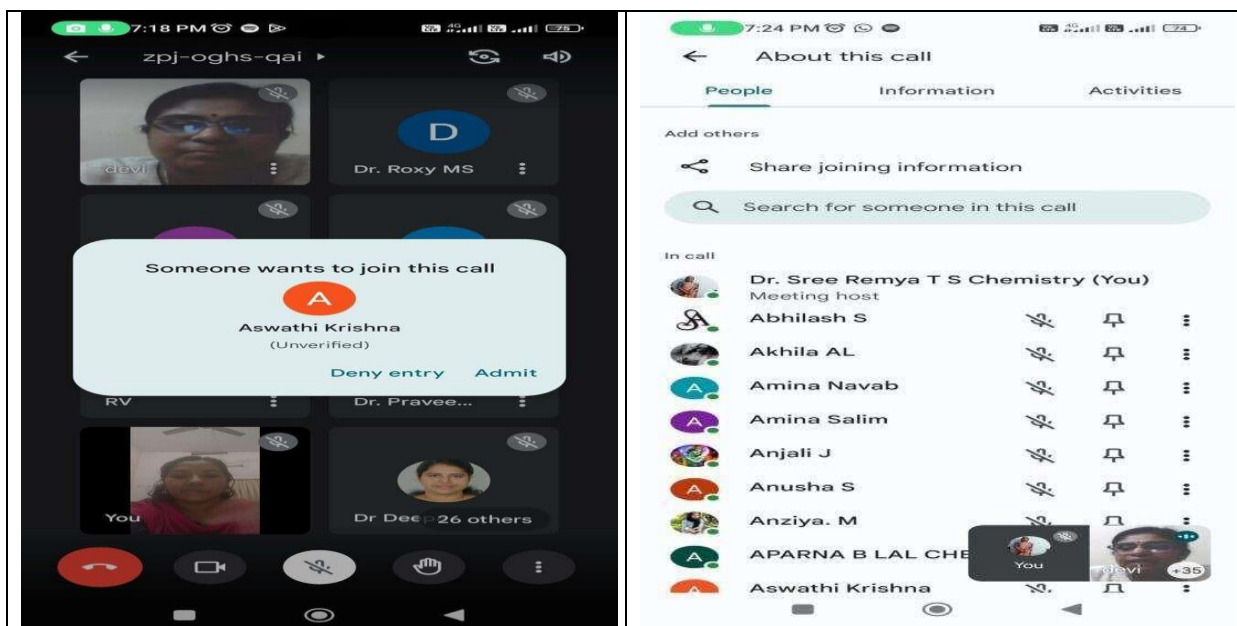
7:18 PM

zpj-oghs-qai ▸

devi

D

Dr. Roxy MS

Someone wants to join this call

A

Aswathi Krishna

(Unverified)

Deny entry Admit

RV

Dr. Pravee...

You

Dr Dee 26 others

7:24 PM

← About this call

People Information Activities

Add others

Share joining information

Search for someone in this call

In call

Dr. Sree Remya T S Chemistry (You)

Meeting host

Abhilash S

Akhila AL

Amina Navab

Amina Salim

Anjali J

Anusha S

Anziya. M

APARNA B LAL CHE

Aswathi Krishna

You

devi

+35